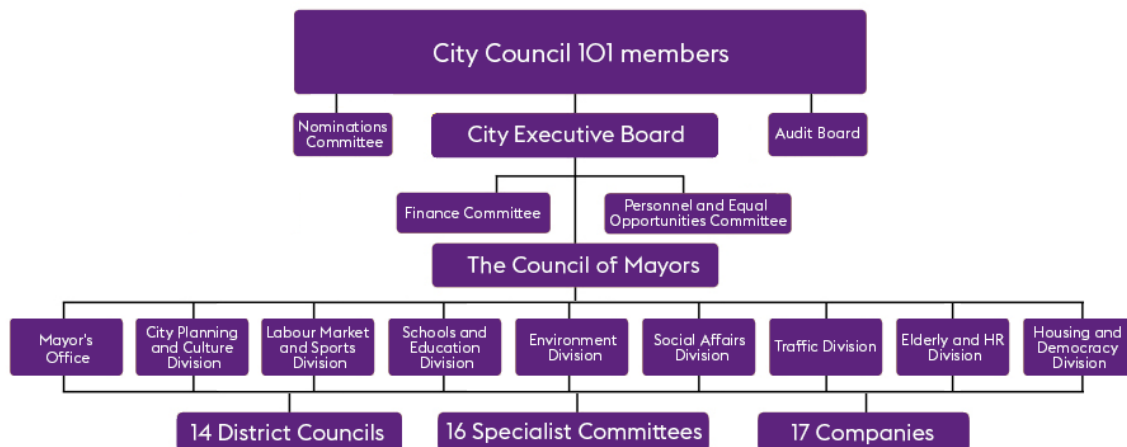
City Council 101 members

Nominations Committee

City Executive Board

Audit Board

Finance Committee

Personnel and Equal Opportunities Committee

The Council of Mayors

Mayor's Office

City Planning and Culture Division

Labour Market and Sports Division

Schools and Education Division

Environment Division

Social Affairs Division

Traffic Division

Elderly and HR Division

Housing and Democracy Division

14 District Councils

16 Specialist Committees

17 Companies